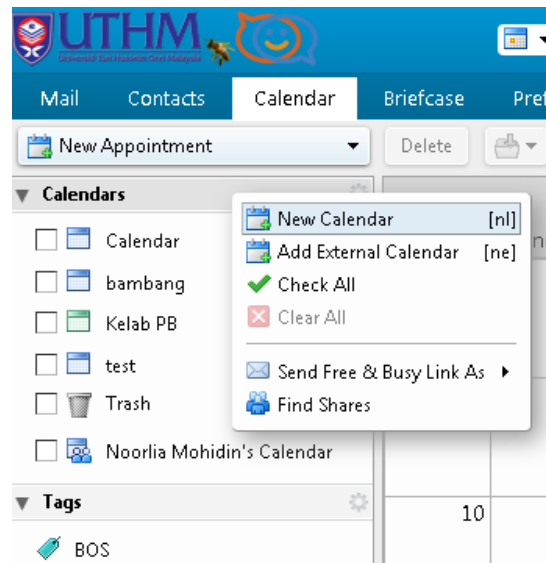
UTHM
Universiti Tun Hussein Onn Malaysia

Mail
Contacts
Calendar
Briefcase
Pref

New Appointment
Delete

Calendars
Calendar
bambang
Kelab PB
test
Trash
Noorlia Mohidin's Calendar

Tags
BOS

New Calendar [nl]
Add External Calendar [ne]
Check All
Clear All
Send Free & Busy Link As
Find Shares

10